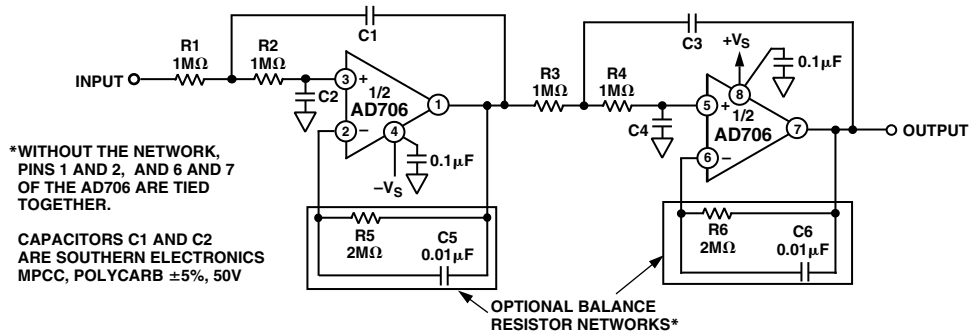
C1

R1
1MΩ

R2
1MΩ

INPUT

3 +

C2

1/2
AD706

1

2 −

4

0.1μF

$-V_S$

R5
2MΩ

C5
0.01μF

C3

$+V_S$

0.1μF

R3
1MΩ

R4
1MΩ

5 +

8

C4

1/2
AD706

7

OUTPUT

6 −

R6
2MΩ

C6
0.01μF

*WITHOUT THE NETWORK, PINS 1 AND 2, AND 6 AND 7 OF THE AD706 ARE TIED TOGETHER.

CAPACITORS C1 AND C2 ARE SOUTHERN ELECTRONICS MPCC, POLYCARB ±5%, 50V

OPTIONAL BALANCE RESISTOR NETWORKS*